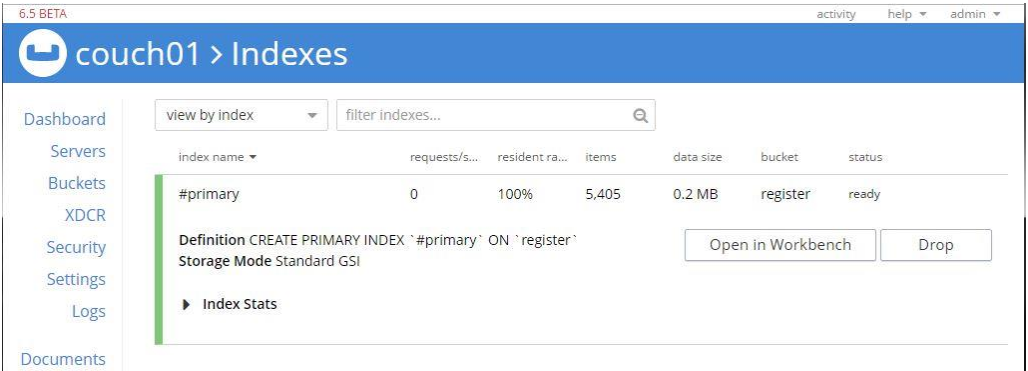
6.5 BETA

activity help ▾ admin ▾

couch01 > Indexes

Dashboard
Servers
Buckets
XDCR
Security
Settings
Logs

Documents

view by index ▾ filter indexes...

| index name ▾ | requests/s... | resident ra... | items | data size | bucket | status |
|---|---|---|---|---|---|---|
| #primary | 0 | 100% | 5,405 | 0.2 MB | register | ready |

**Definition** CREATE PRIMARY INDEX `#primary` ON `register`
**Storage Mode** Standard GSI

Open in Workbench

Drop

▸ **Index Stats**